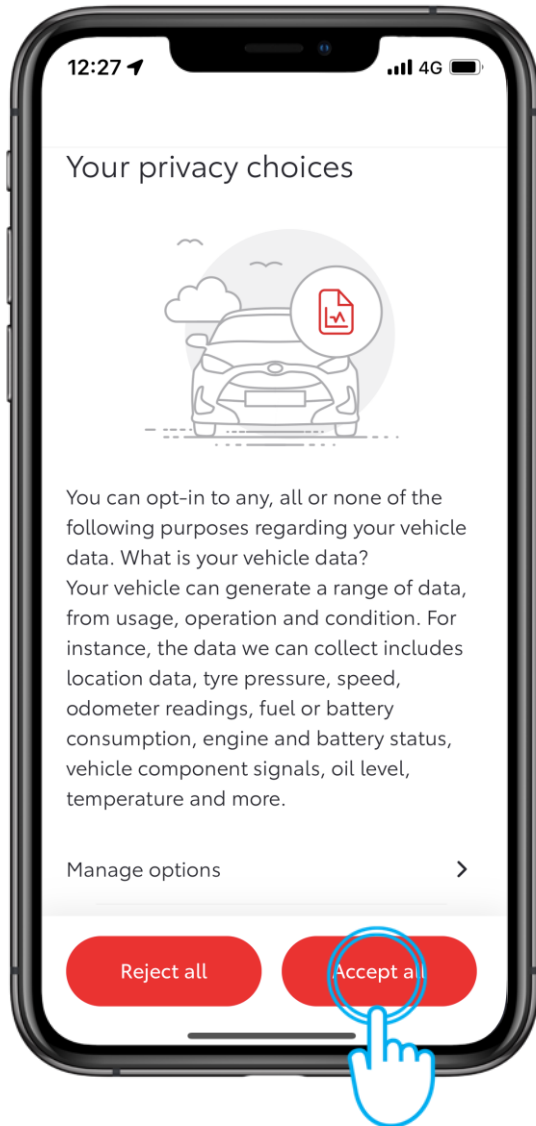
12:27 4G

Your privacy choices

You can opt-in to any, all or none of the following purposes regarding your vehicle data. What is your vehicle data?
Your vehicle can generate a range of data, from usage, operation and condition. For instance, the data we can collect includes location data, tyre pressure, speed, odometer readings, fuel or battery consumption, engine and battery status, vehicle component signals, oil level, temperature and more.

Manage options >

Reject all

Accept all